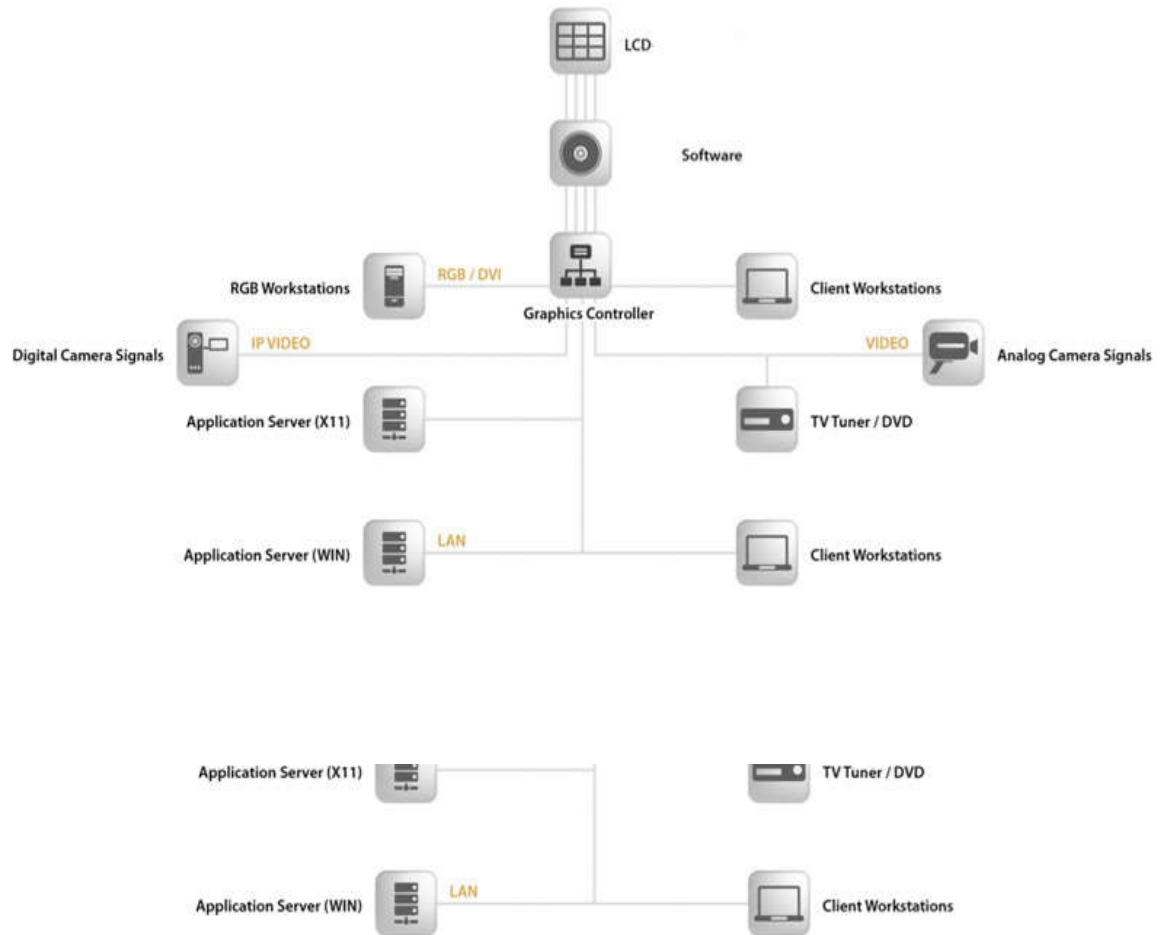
LCD

Software

RGB Workstations RGB / DVI

Graphics Controller

Client Workstations

Digital Camera Signals IP VIDEO

VIDEO Analog Camera Signals

Application Server (X11)

TV Tuner / DVD

Application Server (WIN) LAN

Client Workstations

Application Server (X11)

TV Tuner / DVD

Application Server (WIN) LAN

Client Workstations